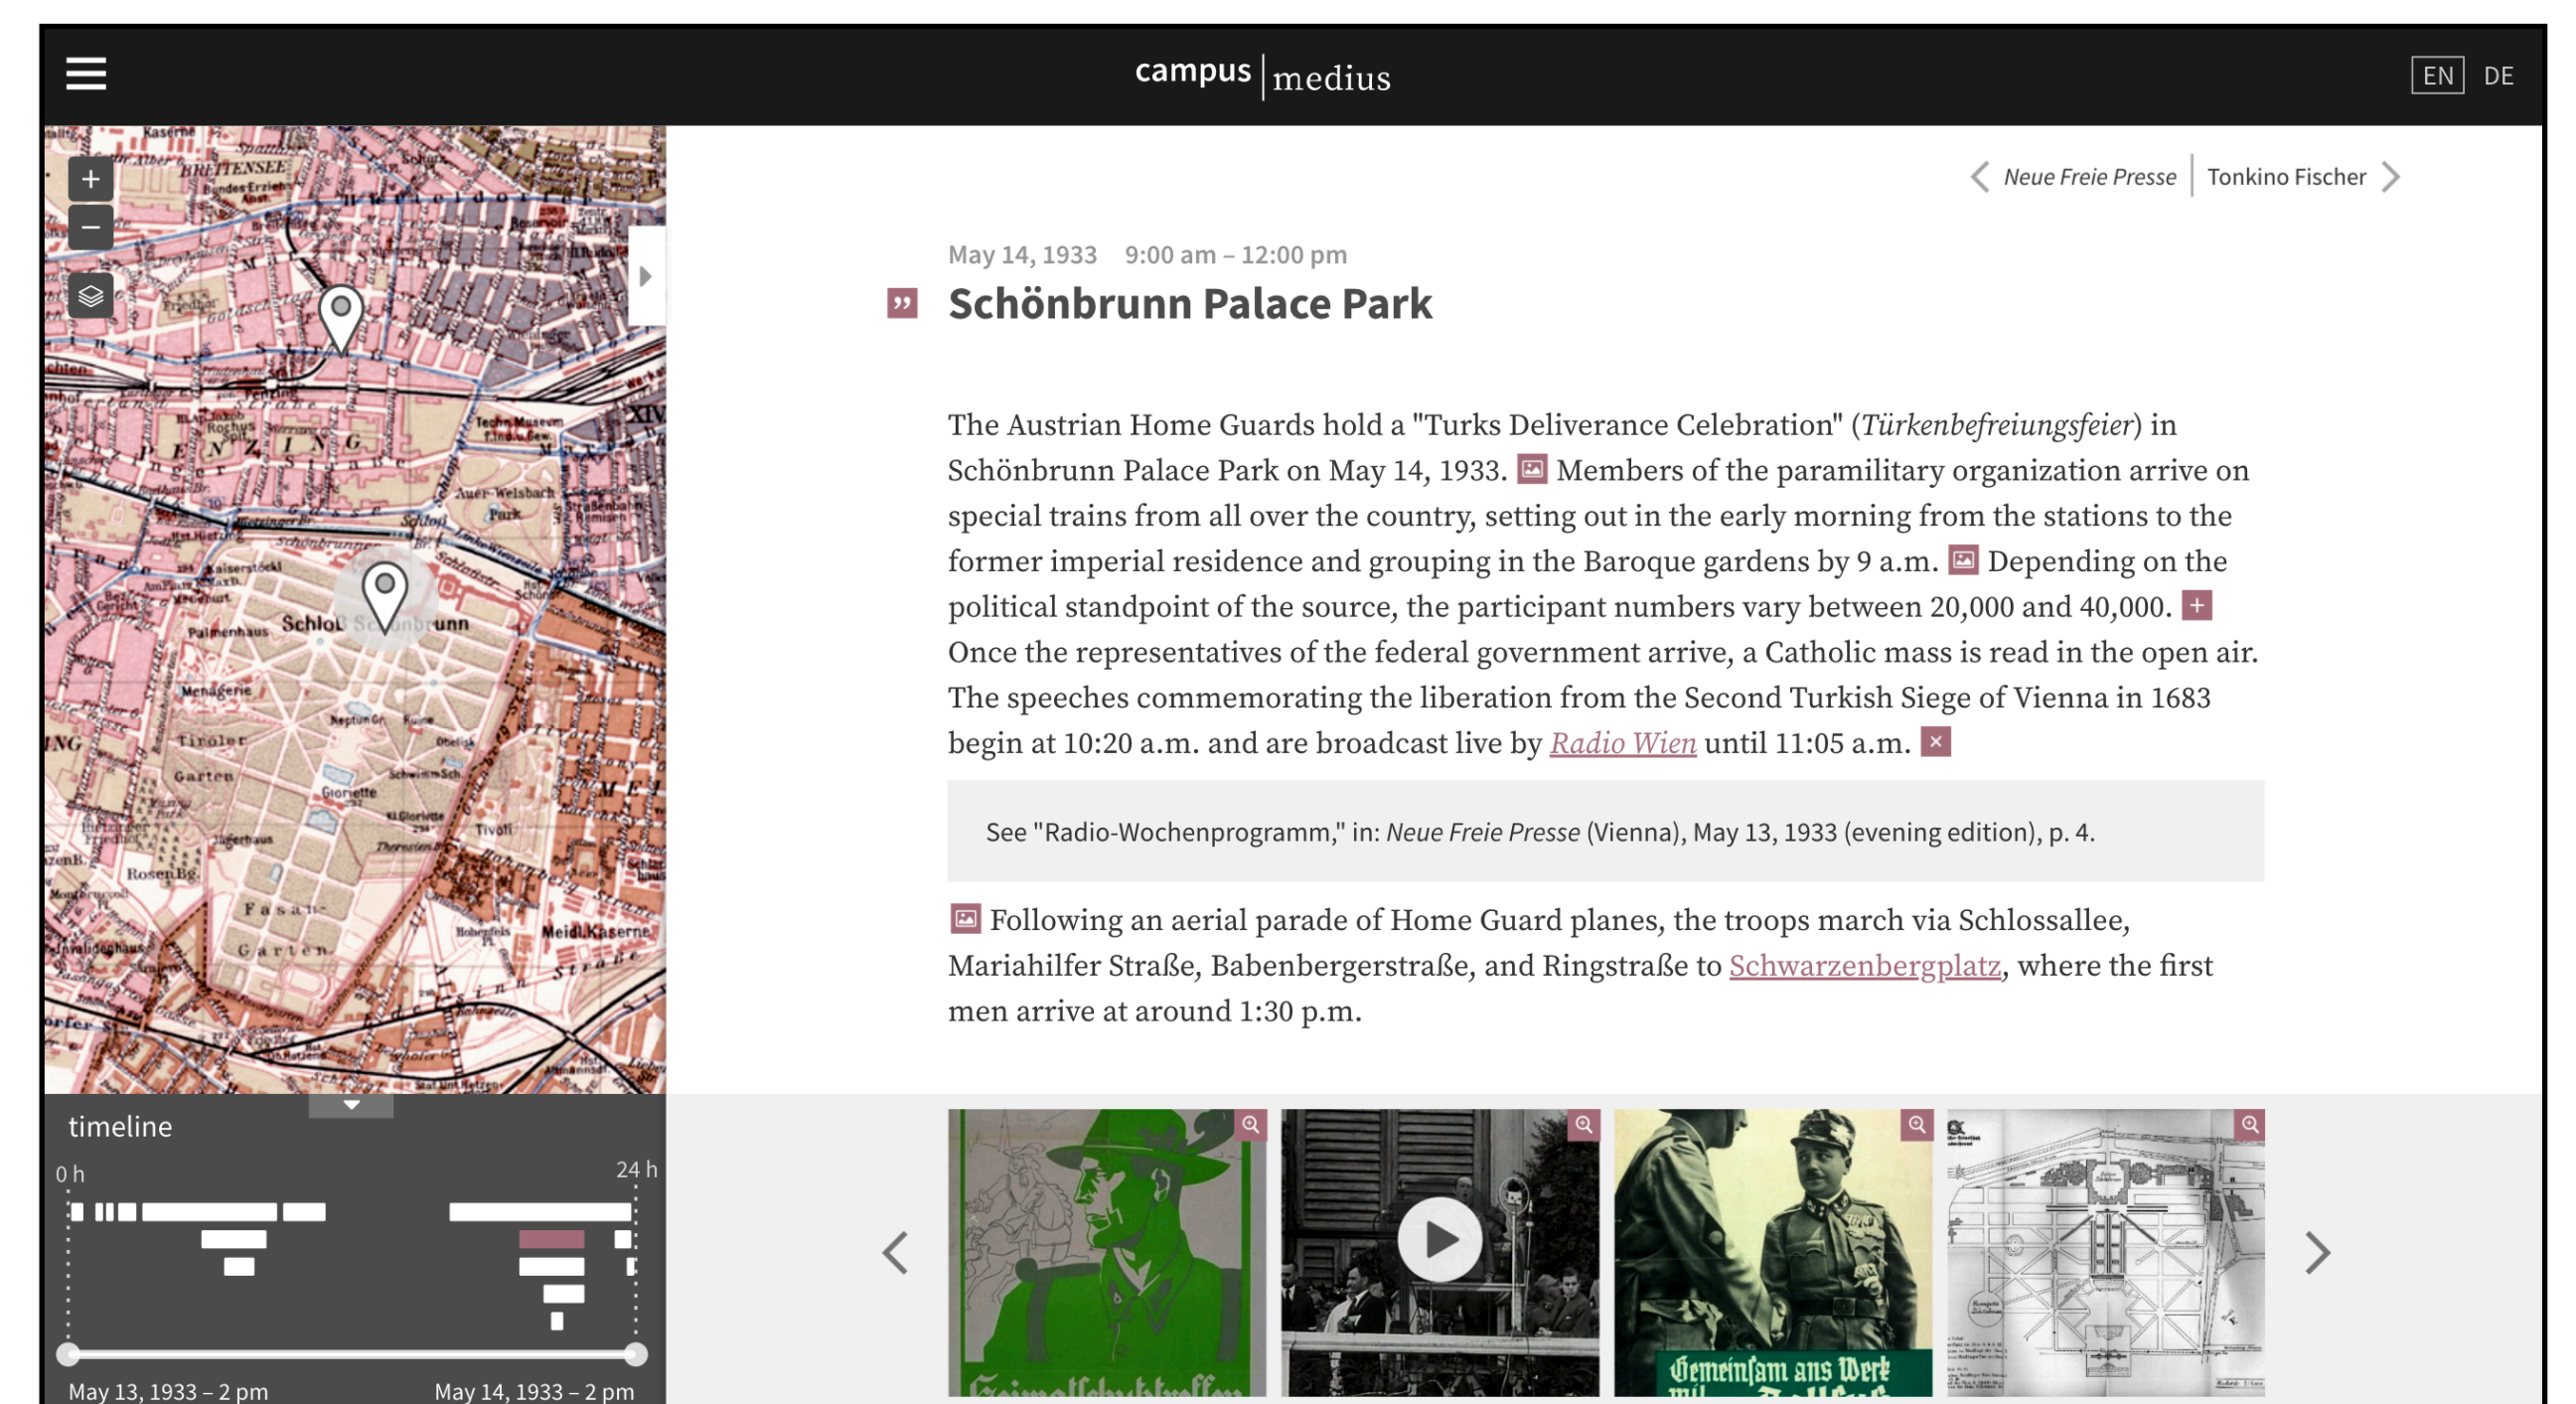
campus | medius

EN DE

Neue Freie Presse | Tonkino Fischer

May 14, 1933 9:00 am – 12:00 pm

Schönbrunn Palace Park

The Austrian Home Guards hold a "Turks Deliverance Celebration" (Türkenbefreiungsfeier) in Schönbrunn Palace Park on May 14, 1933. Members of the paramilitary organization arrive on special trains from all over the country, setting out in the early morning from the stations to the former imperial residence and grouping in the Baroque gardens by 9 a.m. Depending on the political standpoint of the source, the participant numbers vary between 20,000 and 40,000. + Once the representatives of the federal government arrive, a Catholic mass is read in the open air. The speeches commemorating the liberation from the Second Turkish Siege of Vienna in 1683 begin at 10:20 a.m. and are broadcast live by Radio Wien until 11:05 a.m. ×

See "Radio-Wochenprogramm," in: Neue Freie Presse (Vienna), May 13, 1933 (evening edition), p. 4.

Following an aerial parade of Home Guard planes, the troops march via Schlossallee, Mariahilfer Straße, Babenbergerstraße, and Ringstraße to Schwarzenbergplatz, where the first men arrive at around 1:30 p.m.

timeline

0 h

24 h

May 13, 1933 – 2 pm

May 14, 1933 – 2 pm

Gemeinsam ans Werk

+

−

Schloß Schönbrunn

Penzing

Tiroler Garten

Fasan Garten

Gloriette

Menagerie

Meidl.Kaserne

Tivoli

Auer-Welsbach Park

Breitensee

Palmenhaus